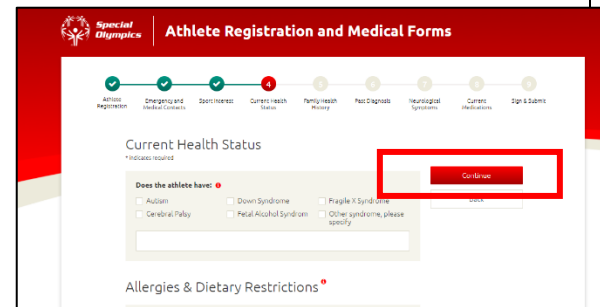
Special Olympics | Athlete Registration and Medical Forms

Athlete Registration
Emergency and Medical Contacts
Sport Interest
4
Current Health Status
5
Family Health History
6
Past Diagnosis
7
Neurological Symptoms
8
Current Medications
9
Sign & Submit

Current Health Status
* Indicates required

Does the athlete have:
Autism
Down Syndrome
Fragile X Syndrome
Cerebral Palsy
Fetal Alcohol Syndrom
Other syndrome, please specify

Continue
Back

Allergies & Dietary Restrictions